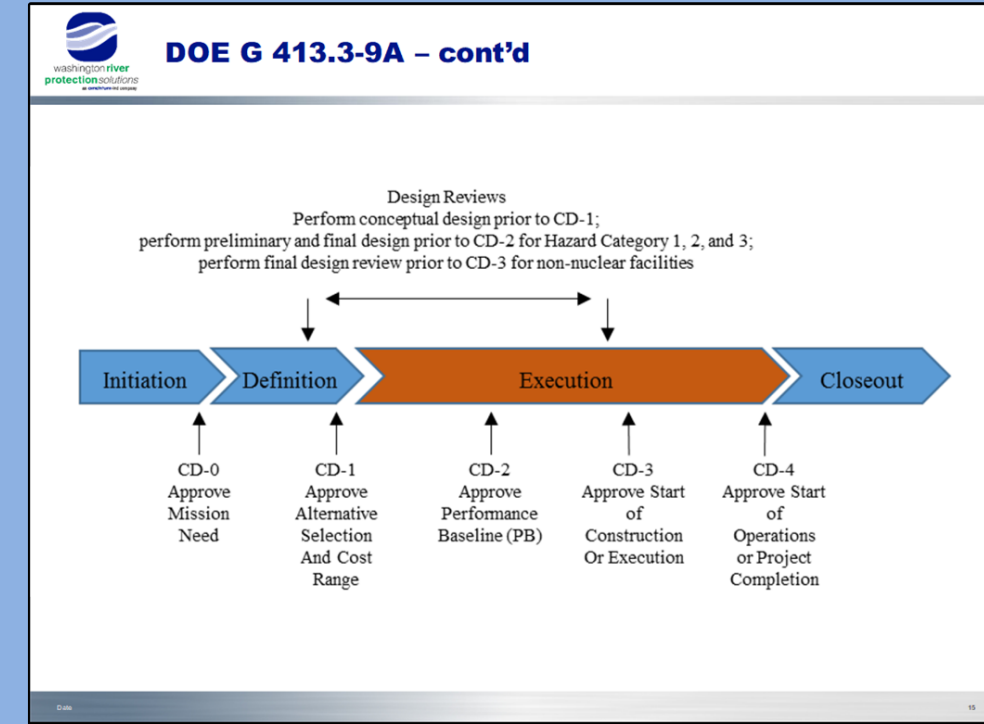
washington river protection solutions
a contract company

DOE G 413.3-9A – cont'd

Design Reviews
Perform conceptual design prior to CD-1;
perform preliminary and final design prior to CD-2 for Hazard Category 1, 2, and 3;
perform final design review prior to CD-3 for non-nuclear facilities

Initiation

Definition

Execution

Closeout

CD-0
Approve
Mission
Need

CD-1
Approve
Alternative
Selection
And Cost
Range

CD-2
Approve
Performance
Baseline (PB)

CD-3
Approve Start
of
Construction
Or Execution

CD-4
Approve Start
of
Operations
or Project
Completion

Date

15